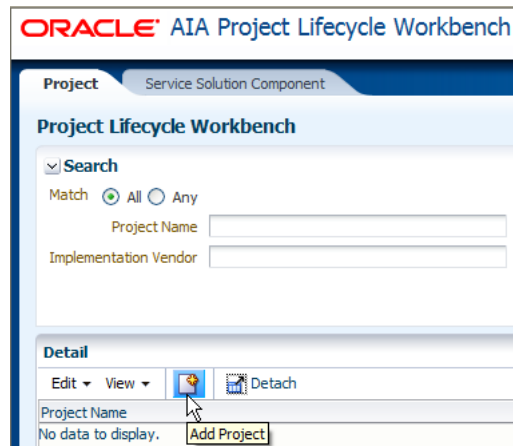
ORACLE AIA Project Lifecycle Workbench

Project
Service Solution Component

Project Lifecycle Workbench

Search

Match All Any

Project Name

Implementation Vendor

Detail

Edit View Detach

Project Name

No data to display.

Add Project